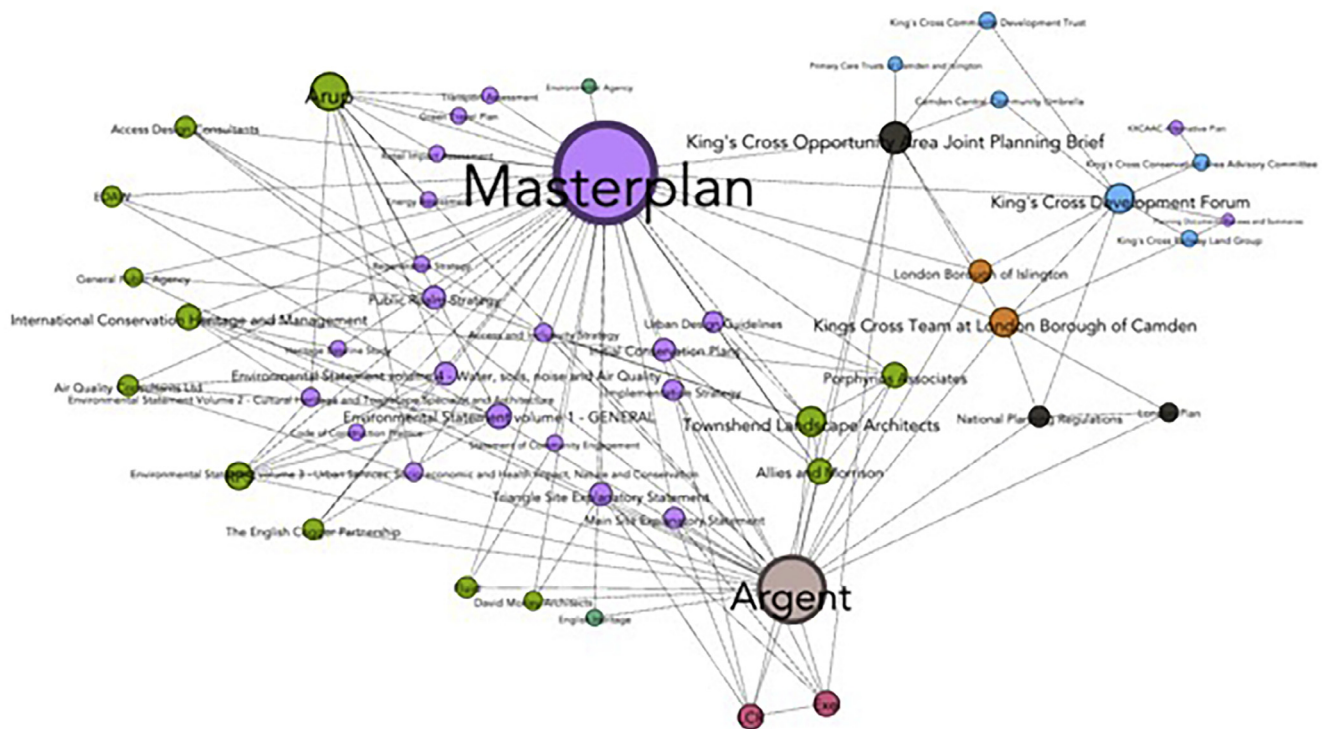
King's Cross Community Development Trust

Primary Care Trusts Camden and Islington

Camden Central Community Umbrella

Environment Agency

Arup

Transport Assessment

Green Travel Plan

Access Design Consultants

Retail Impact Assessment

Masterplan

King's Cross Opportunity Area Joint Planning Brief

KXCAAC Alternative Plan

King's Cross Conservation Area Advisory Committee

Energy Statement

King's Cross Development Forum

Planning Documents Reviews and Summaries

King's Cross Railway Land Group

Regeneration Strategy

General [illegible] Agency

London Borough of Islington

Public Realm Strategy

International Conservation Heritage and Management

Kings Cross Team at London Borough of Camden

Urban Design Guidelines

Access and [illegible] Strategy

Heritage Baseline Study

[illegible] Conservation Plan

Environmental Statement volume 4 - Water, soils, noise and Air Quality

Porphyrios Associates

Air Quality Consultants Ltd

Environmental Statement Volume 2 - Cultural Heritage and Townscape Spaces and Architecture

Implementation Strategy

Environmental Statement volume 1 - GENERAL

National Planning Regulations

London Plan

Code of Construction Practice

Townshend Landscape Architects

Statement of Community Engagement

Environmental Statement Volume 3 - Urban Services, Socioeconomic and Health Impact, Nature and Conservation

Allies and Morrison

Triangle Site Explanatory Statement

Main Site Explanatory Statement

The English Cities Partnership

Argent

David Morley Architects

English Heritage